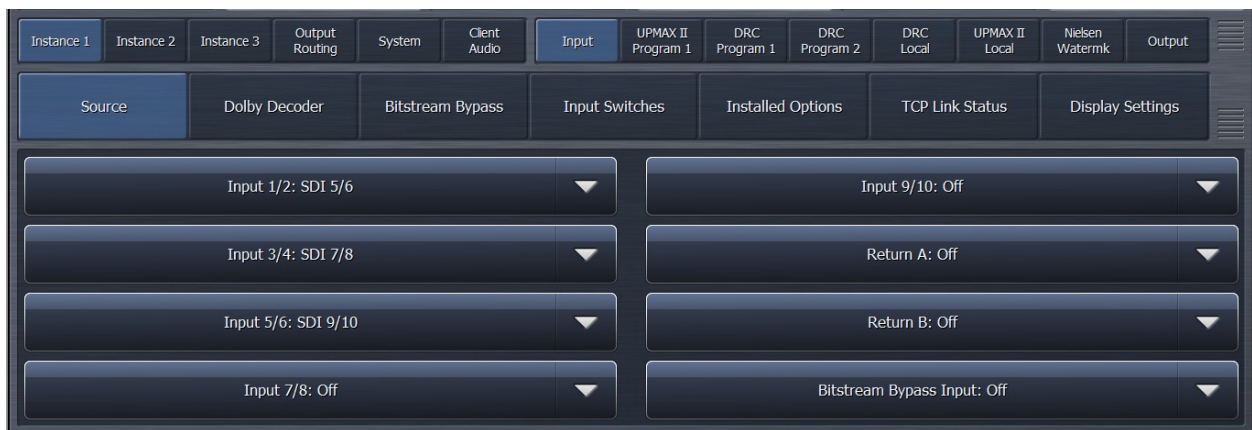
Instance 1 | Instance 2 | Instance 3 | Output Routing | System | Client Audio | Input | UPMAX II Program 1 | DRC Program 1 | DRC Program 2 | DRC Local | UPMAX II Local | Nielsen Watermk | Output

Source | Dolby Decoder | Bitstream Bypass | Input Switches | Installed Options | TCP Link Status | Display Settings

Input 1/2: SDI 5/6

Input 9/10: Off

Input 3/4: SDI 7/8

Return A: Off

Input 5/6: SDI 9/10

Return B: Off

Input 7/8: Off

Bitstream Bypass Input: Off